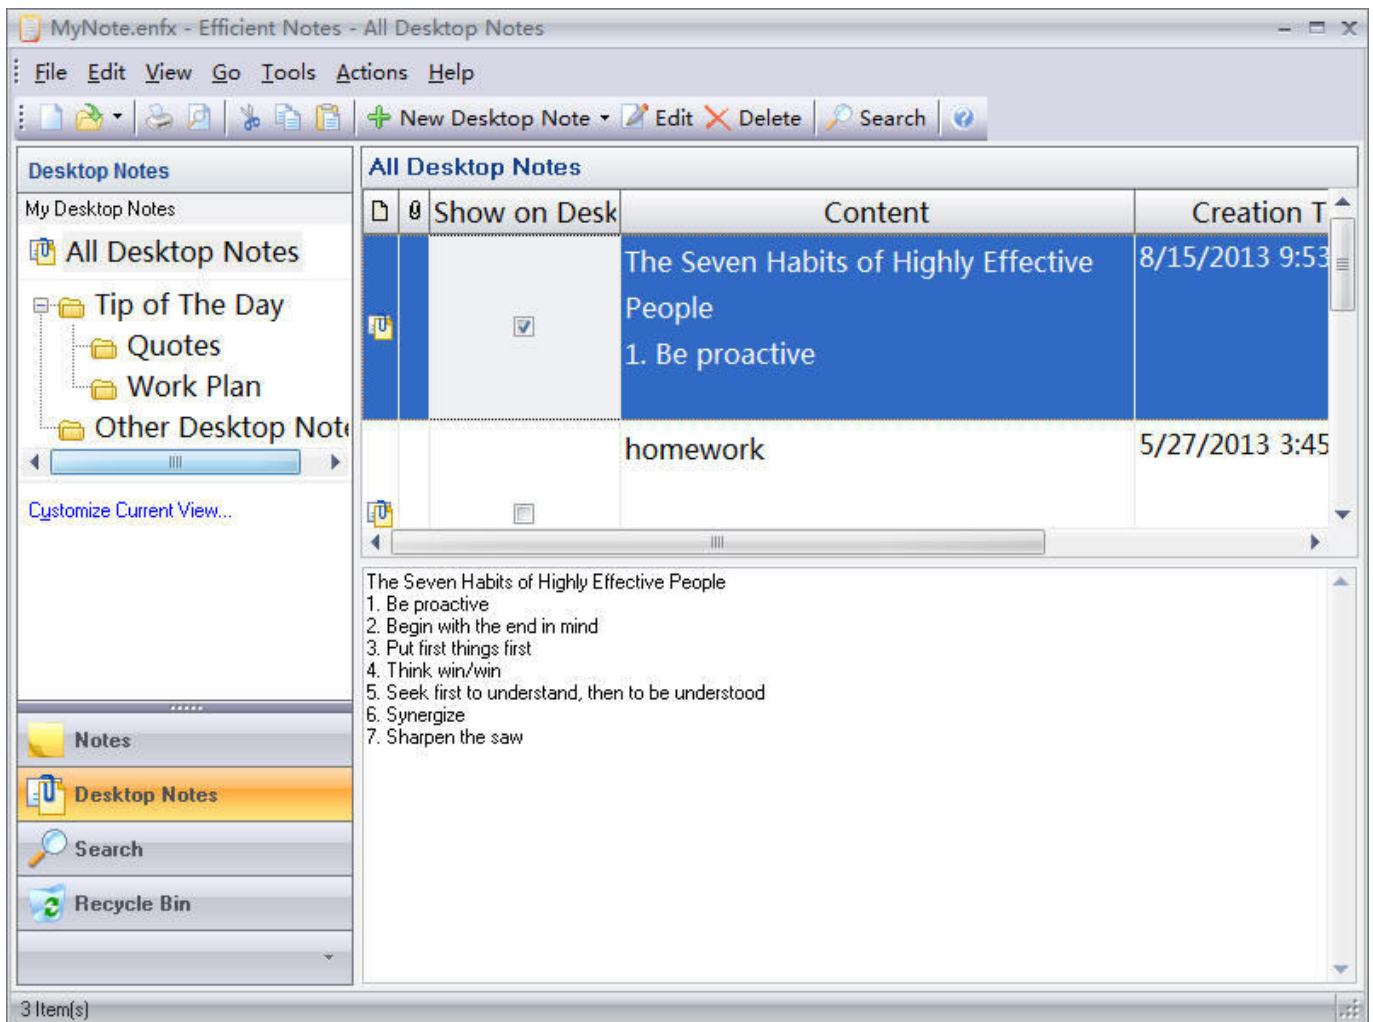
MyNote.enfx - Efficient Notes - All Desktop Notes

File Edit View Go Tools Actions Help

New Desktop Note Edit Delete Search

Desktop Notes

My Desktop Notes

All Desktop Notes

Tip of The Day

Quotes

Work Plan

Other Desktop Note

Customize Current View...

Notes

Desktop Notes

Search

Recycle Bin

All Desktop Notes

| | | Show on Desk | Content | Creation T |
|---|---|---|---|---|
| | | ☑ | The Seven Habits of Highly Effective People 1. Be proactive | 8/15/2013 9:53 |
| | | ☐ | homework | 5/27/2013 3:45 |

The Seven Habits of Highly Effective People
1. Be proactive
2. Begin with the end in mind
3. Put first things first
4. Think win/win
5. Seek first to understand, then to be understood
6. Synergize
7. Sharpen the saw

3 Item(s)